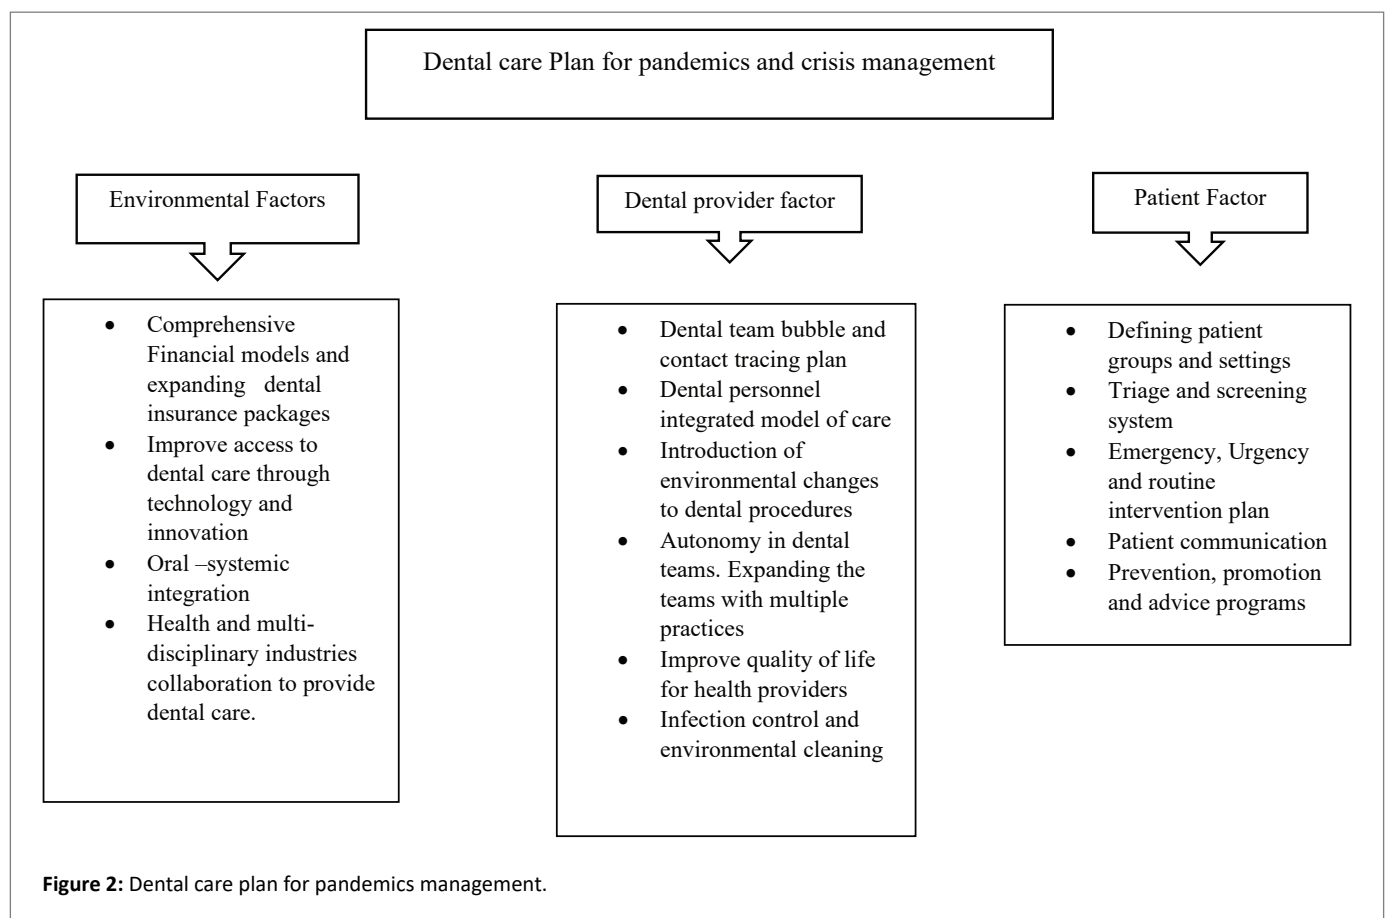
Dental care Plan for pandemics and crisis management

Environmental Factors

- Comprehensive Financial models and expanding dental insurance packages
- Improve access to dental care through technology and innovation
- Oral –systemic integration
- Health and multi-disciplinary industries collaboration to provide dental care.

Dental provider factor

- Dental team bubble and contact tracing plan
- Dental personnel integrated model of care
- Introduction of environmental changes to dental procedures
- Autonomy in dental teams. Expanding the teams with multiple practices
- Improve quality of life for health providers
- Infection control and environmental cleaning

Patient Factor

- Defining patient groups and settings
- Triage and screening system
- Emergency, Urgency and routine intervention plan
- Patient communication
- Prevention, promotion and advice programs

**Figure 2:** Dental care plan for pandemics management.